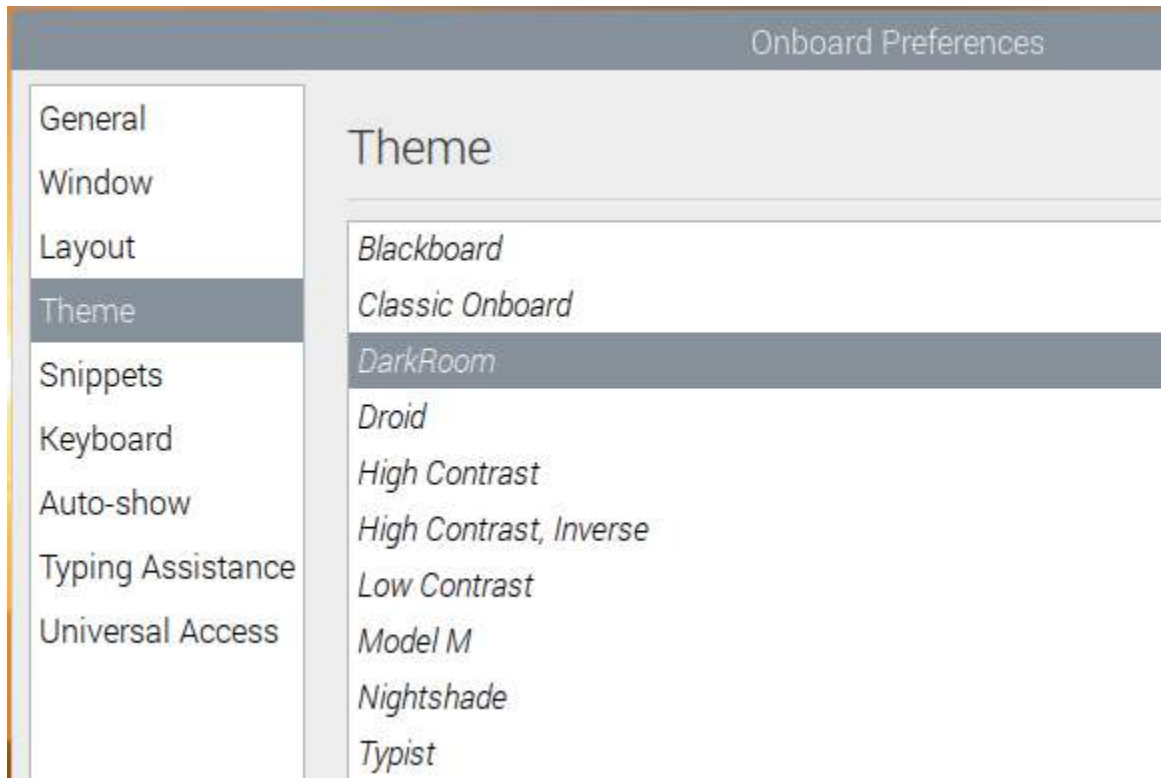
Onboard Preferences

General
Window
Layout
Theme
Snippets
Keyboard
Auto-show
Typing Assistance
Universal Access

Theme

Blackboard
Classic Onboard
DarkRoom
Droid
High Contrast
High Contrast, Inverse
Low Contrast
Model M
Nightshade
Typist